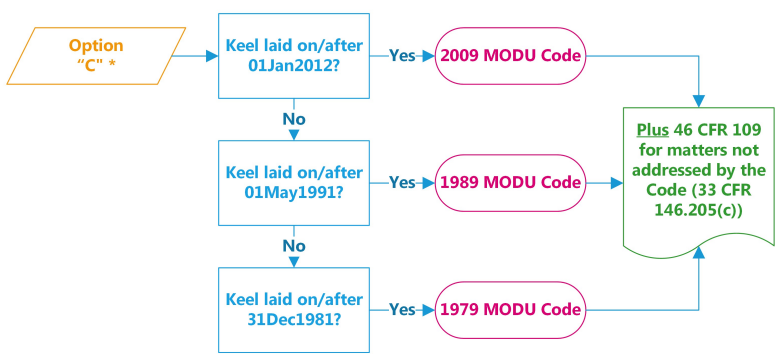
Option "C" *

Keel laid on/after 01Jan2012?

Yes

2009 MODU Code

No

Keel laid on/after 01May1991?

Yes

1989 MODU Code

No

Keel laid on/after 31Dec1981?

Yes

1979 MODU Code

Plus 46 CFR 109 for matters not addressed by the Code (33 CFR 146.205(c))